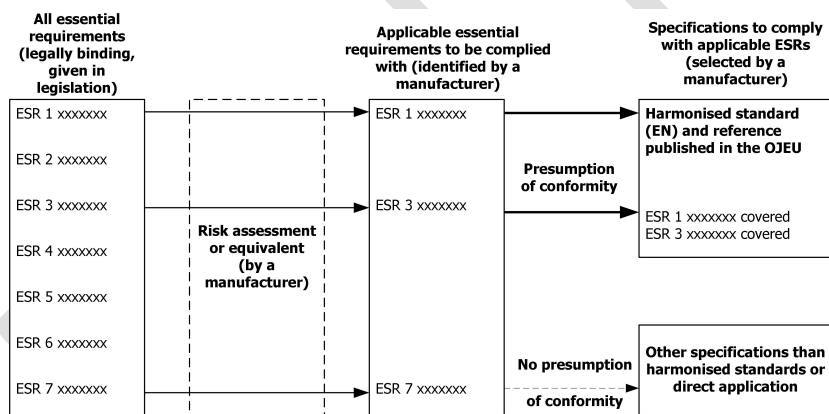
All essential requirements (legally binding, given in legislation)

Applicable essential requirements to be complied with (identified by a manufacturer)

Specifications to comply with applicable ESRs (selected by a manufacturer)

ESR 1 xxxxxxx

ESR 2 xxxxxxx

ESR 3 xxxxxxx

ESR 4 xxxxxxx

ESR 5 xxxxxxx

ESR 6 xxxxxxx

ESR 7 xxxxxxx

Risk assessment or equivalent (by a manufacturer)

ESR 1 xxxxxxx

ESR 3 xxxxxxx

ESR 7 xxxxxxx

Presumption of conformity

No presumption of conformity

Harmonised standard (EN) and reference published in the OJEU

ESR 1 xxxxxxx covered
ESR 3 xxxxxxx covered

Other specifications than harmonised standards or direct application